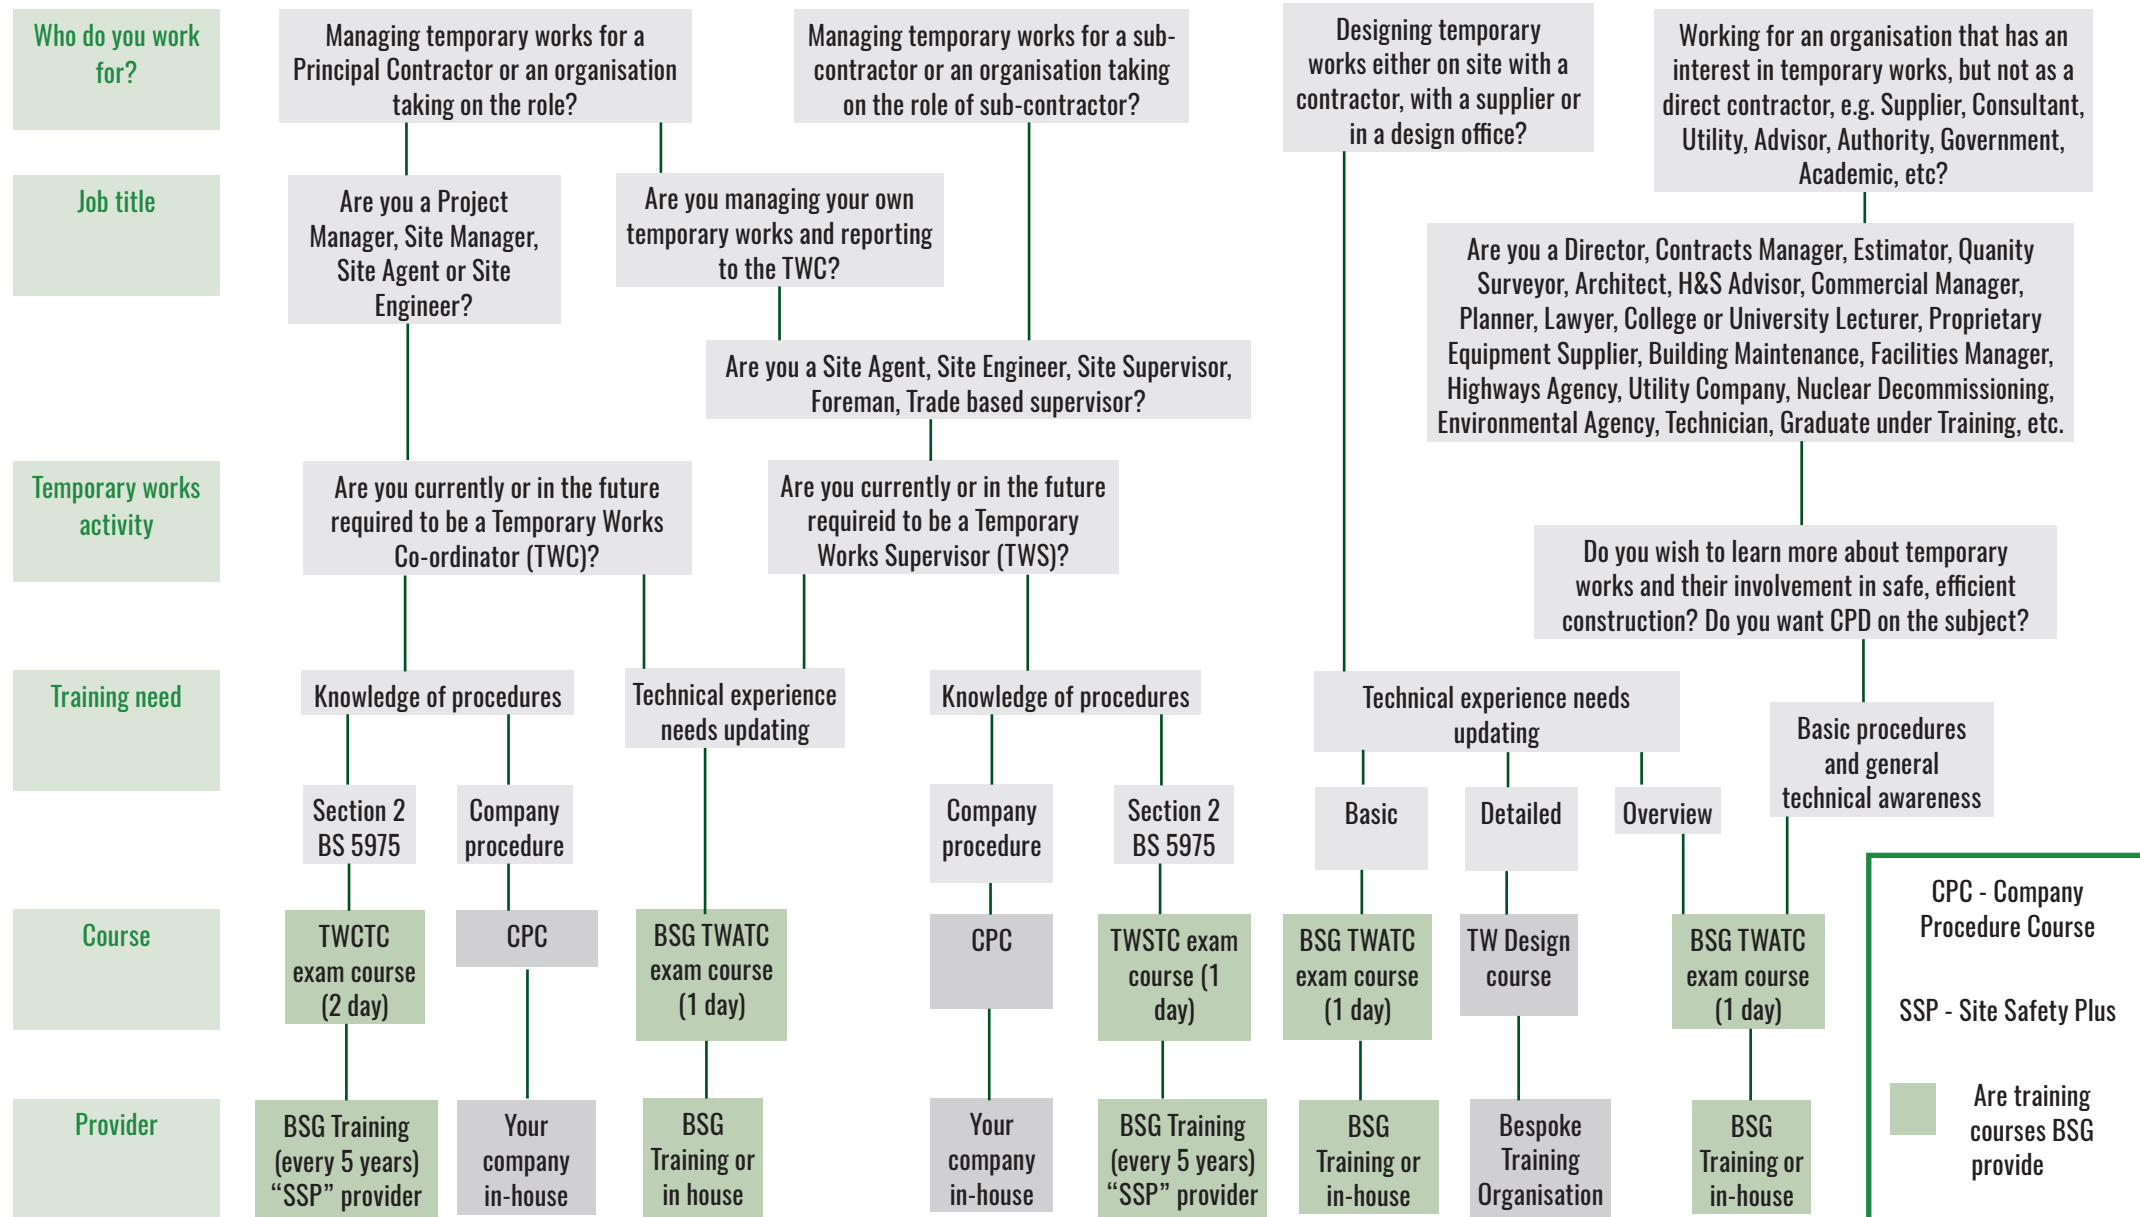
Who do you work for?

Managing temporary works for a Principal Contractor or an organisation taking on the role?

Managing temporary works for a sub-contractor or an organisation taking on the role of sub-contractor?

Designing temporary works either on site with a contractor, with a supplier or in a design office?

Working for an organisation that has an interest in temporary works, but not as a direct contractor, e.g. Supplier, Consultant, Utility, Advisor, Authority, Government, Academic, etc?

Job title

Are you a Project Manager, Site Manager, Site Agent or Site Engineer?

Are you managing your own temporary works and reporting to the TWC?

Are you a Site Agent, Site Engineer, Site Supervisor, Foreman, Trade based supervisor?

Are you a Director, Contracts Manager, Estimator, Quanity Surveyor, Architect, H&S Advisor, Commercial Manager, Planner, Lawyer, College or University Lecturer, Proprietary Equipment Supplier, Building Maintenance, Facilities Manager, Highways Agency, Utility Company, Nuclear Decommissioning, Environmental Agency, Technician, Graduate under Training, etc.

Temporary works activity

Are you currently or in the future required to be a Temporary Works Co-ordinator (TWC)?

Are you currently or in the future requireid to be a Temporary Works Supervisor (TWS)?

Do you wish to learn more about temporary works and their involvement in safe, efficient construction? Do you want CPD on the subject?

Training need

Knowledge of procedures

Technical experience needs updating

Knowledge of procedures

Technical experience needs updating

Basic procedures and general technical awareness

Section 2 BS 5975

Company procedure

Company procedure

Section 2 BS 5975

Basic

Detailed

Overview

Course

TWCTC exam course (2 day)

CPC

BSG TWATC exam course (1 day)

CPC

TWSTC exam course (1 day)

BSG TWATC exam course (1 day)

TW Design course

BSG TWATC exam course (1 day)

Provider

BSG Training (every 5 years) “SSP” provider

Your company in-house

BSG Training or in house

Your company in-house

BSG Training (every 5 years) “SSP” provider

BSG Training or in-house

Bespoke Training Organisation

BSG Training or in-house

CPC - Company Procedure Course

SSP - Site Safety Plus

Are training courses BSG provide